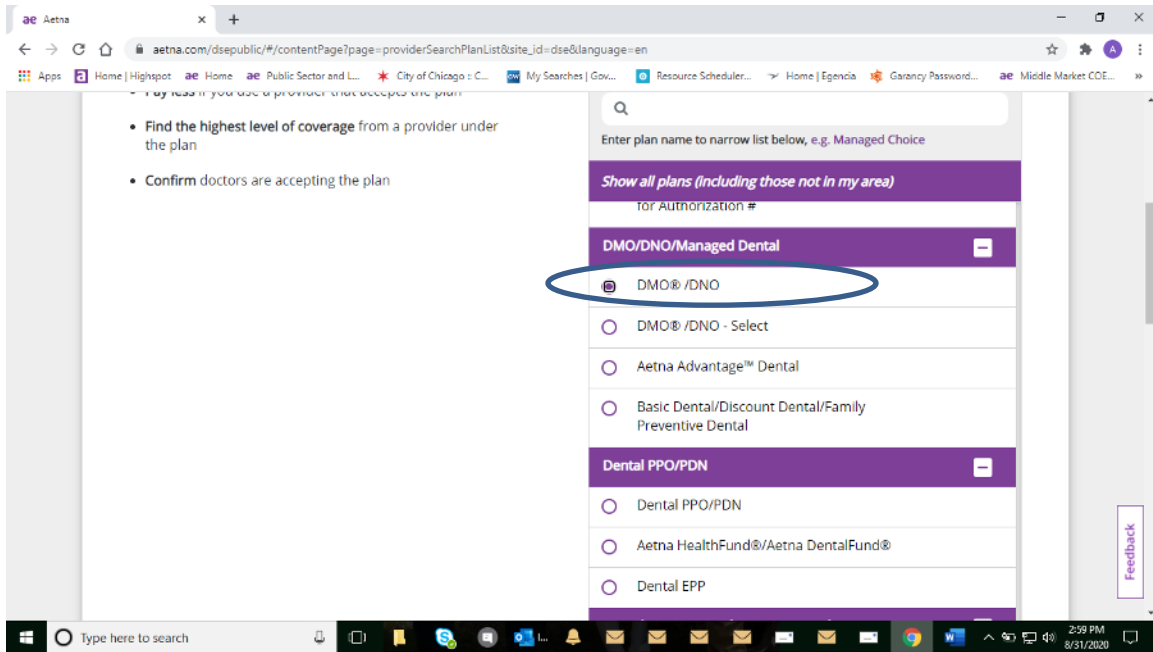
ae Aetna
×
+
aetna.com/dsepublic/#/contentPage?page=providerSearchPlanList&site_id=dse&language=en

Apps  Home | Highspot  ae Home  ae Public Sector and L...  City of Chicago :: C...  My Searches | Gov...  Resource Scheduler...  Home | Egencia  Garancy Password...  ae Middle Market COE...  »

• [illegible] if you use a provider that accepts the plan

• Find the highest level of coverage from a provider under the plan

• Confirm doctors are accepting the plan

Enter plan name to narrow list below, e.g. Managed Choice

Show all plans (including those not in my area)

for Authorization #

DMO/DNO/Managed Dental

DMO® /DNO

DMO® /DNO - Select

Aetna Advantage™ Dental

Basic Dental/Discount Dental/Family Preventive Dental

Dental PPO/PDN

Dental PPO/PDN

Aetna HealthFund®/Aetna DentalFund®

Dental EPP

Feedback

Type here to search

2:59 PM
8/31/2020